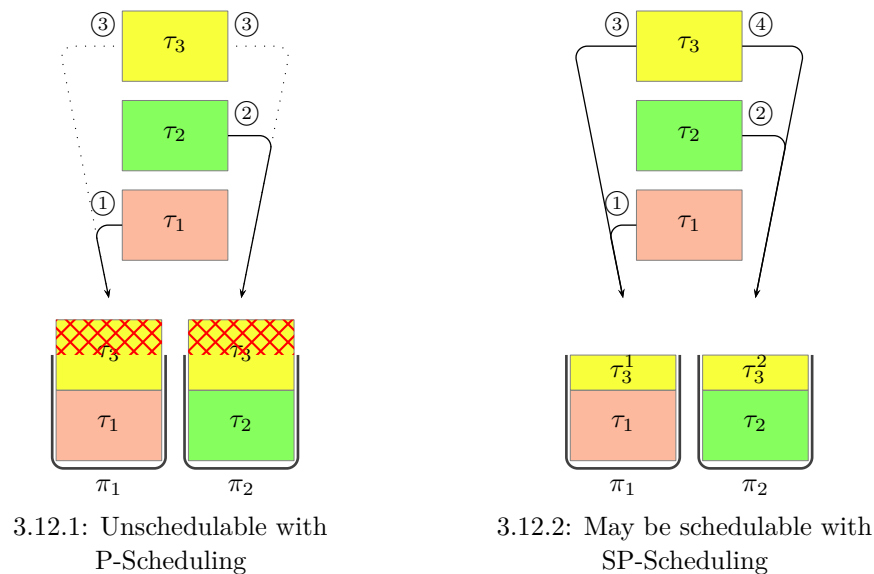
③ $\tau_3$ ③

$\tau_2$ ②

① $\tau_1$

$\tau_3$

$\tau_1$

$\tau_3$

$\tau_2$

$\pi_1$ $\pi_2$

3.12.1: Unschedulable with P-Scheduling

③ $\tau_3$ ④

$\tau_2$ ②

① $\tau_1$

$\tau_3^1$

$\tau_1$

$\tau_3^2$

$\tau_2$

$\pi_1$ $\pi_2$

3.12.2: May be schedulable with SP-Scheduling